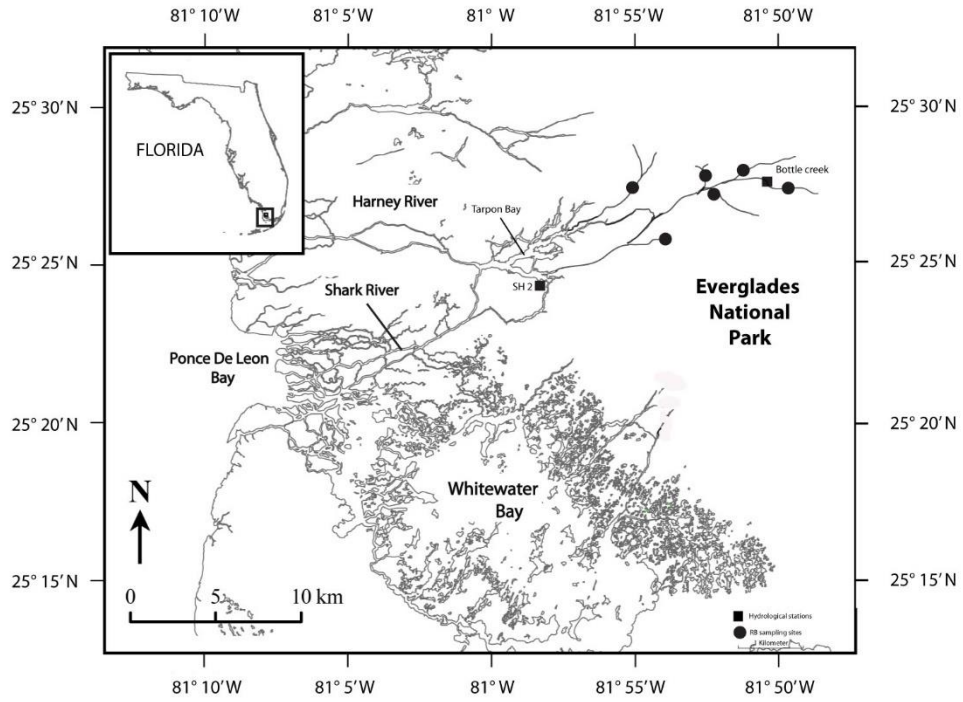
81° 10′W 81° 5′W 81° W 81° 55′W 81° 50′W

25° 30′N

25° 25′N

25° 20′N

25° 15′N

25° 30′N

25° 25′N

25° 20′N

25° 15′N

FLORIDA

Harney River

Tarpon Bay

Bottle creek

SH 2

Shark River

Everglades National Park

Ponce De Leon Bay

Whitewater Bay

N

0 5 10 km

Hydrological stations

RB sampling sites

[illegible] Kilometers

81° 10′W 81° 5′W 81° W 81° 55′W 81° 50′W